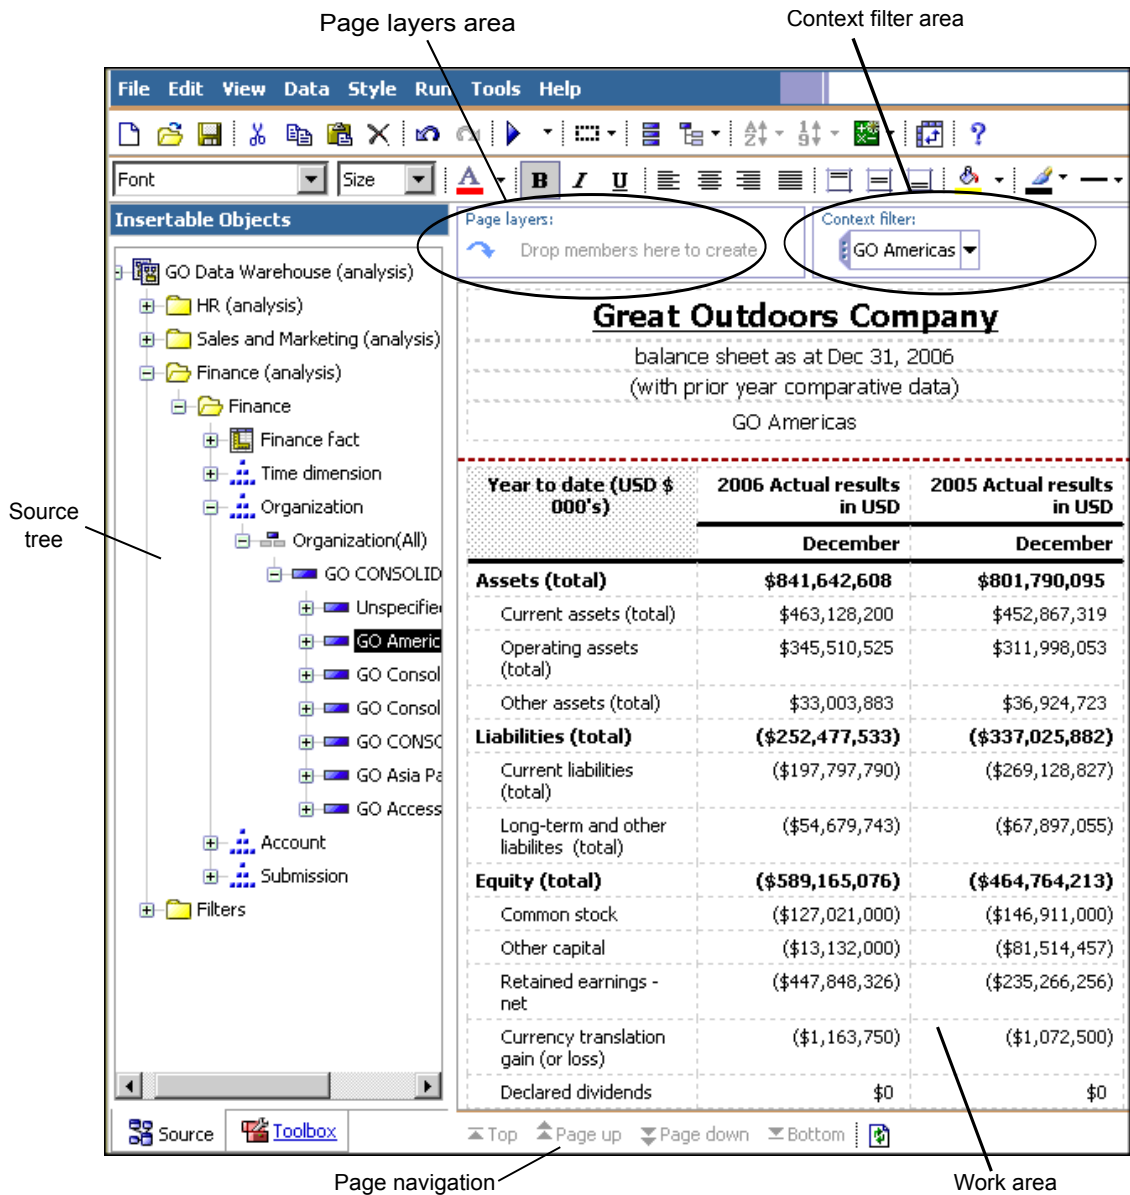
Page layers area

Context filter area

File Edit View Data Style Run Tools Help

Font

Size

Insertable Objects

Page layers:

Drop members here to create

Context filter:

GO Americas

GO Data Warehouse (analysis)

HR (analysis)

Sales and Marketing (analysis)

Finance (analysis)

Finance

Finance fact

Time dimension

Organization

Organization(All)

GO CONSOLID

Unspecifie

GO Americ

GO Consol

GO Consol

GO CONSC

GO Asia Pa

GO Access

Account

Submission

Filters

Source tree

Source

Toolbox

Great Outdoors Company

balance sheet as at Dec 31, 2006

(with prior year comparative data)

GO Americas

| Year to date (USD $ 000's) | 2006 Actual results in USD | 2005 Actual results in USD |
|---|---|---|
| | December | December |
| Assets (total) | $841,642,608 | $801,790,095 |
| Current assets (total) | $463,128,200 | $452,867,319 |
| Operating assets (total) | $345,510,525 | $311,998,053 |
| Other assets (total) | $33,003,883 | $36,924,723 |
| Liabilities (total) | ($252,477,533) | ($337,025,882) |
| Current liabilities (total) | ($197,797,790) | ($269,128,827) |
| Long-term and other liabilites (total) | ($54,679,743) | ($67,897,055) |
| Equity (total) | ($589,165,076) | ($464,764,213) |
| Common stock | ($127,021,000) | ($146,911,000) |
| Other capital | ($13,132,000) | ($81,514,457) |
| Retained earnings - net | ($447,848,326) | ($235,266,256) |
| Currency translation gain (or loss) | ($1,163,750) | ($1,072,500) |
| Declared dividends | $0 | $0 |

Top Page up Page down Bottom

Page navigation

Work area